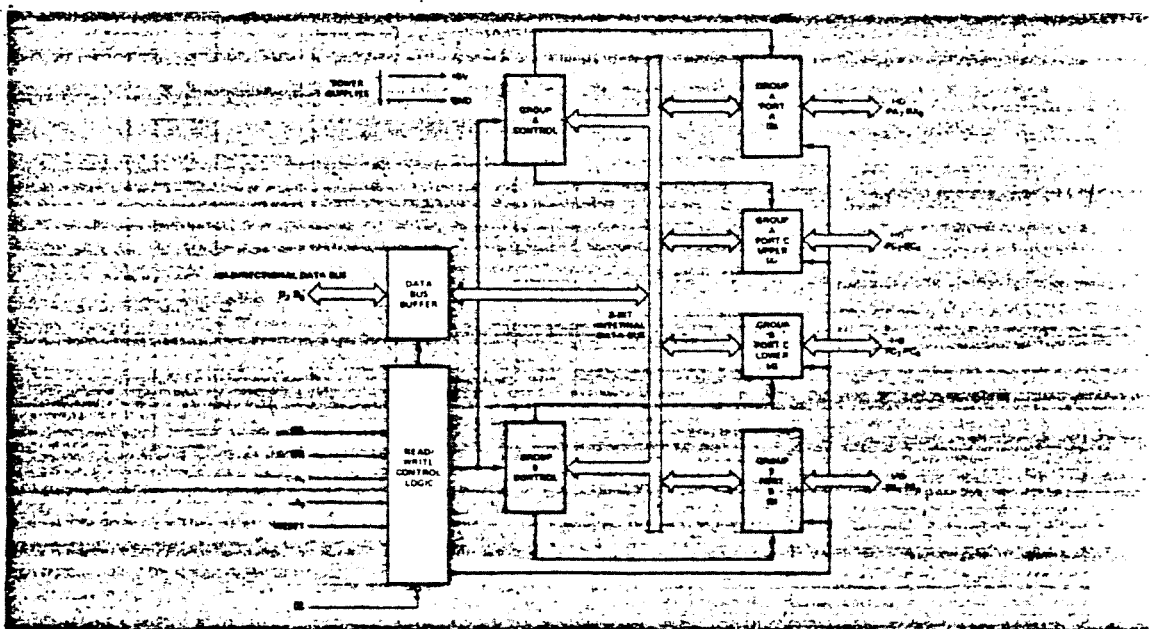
POWER SUPPLIES
+5V
GND

GROUP A CONTROL

GROUP A PORT A (8)

I/O $PA_7$-$PA_0$

GROUP A PORT C UPPER (4)

I/O $PC_7$-$PC_4$

BIDIRECTIONAL DATA BUS

$D_7$-$D_0$

DATA BUS BUFFER

8-BIT INTERNAL DATA BUS

GROUP B PORT C LOWER (4)

I/O $PC_3$-$PC_0$

READ/WRITE CONTROL LOGIC

GROUP B CONTROL

GROUP B PORT B (8)

I/O $PB_7$-$PB_0$

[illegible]

RESET

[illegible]